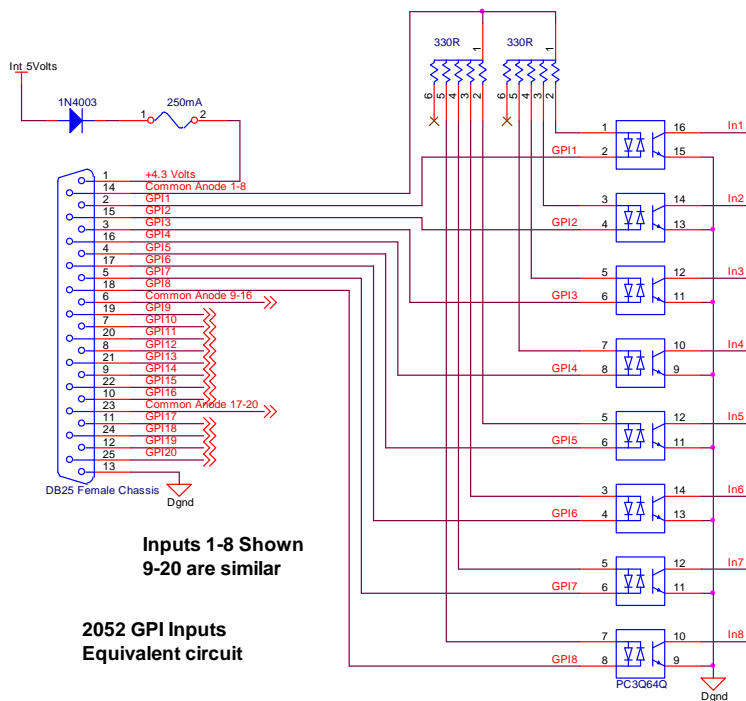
Int 5Volts

1N4003

1 250mA 2

330R 330R

1 1

6 5 4 3 2 6 5 4 3 2

1 +4.3 Volts
14 Common Anode 1-8
2 GPI1
15 GPI2
3 GPI3
16 GPI4
4 GPI5
17 GPI6
5 GPI7
18 GPI8
6 Common Anode 9-16
19 GPI9
7 GPI10
20 GPI11
8 GPI12
21 GPI13
9 GPI14
22 GPI15
10 GPI16
23 Common Anode 17-20
11 GPI17
24 GPI18
12 GPI19
25 GPI20
13

DB25 Female Chassis

Dgnd

1 16 In1
GPI1 2 15
3 14 In2
GPI2 4 13
5 12 In3
GPI3 6 11
7 10 In4
GPI4 8 9
5 12 In5
GPI5 6 11
3 14 In6
GPI6 4 13
5 12 In7
GPI7 6 11
7 10 In8
GPI8 8 9

PC3Q64Q

Dgnd

Inputs 1-8 Shown
9-20 are similar

2052 GPI Inputs
Equivalent circuit